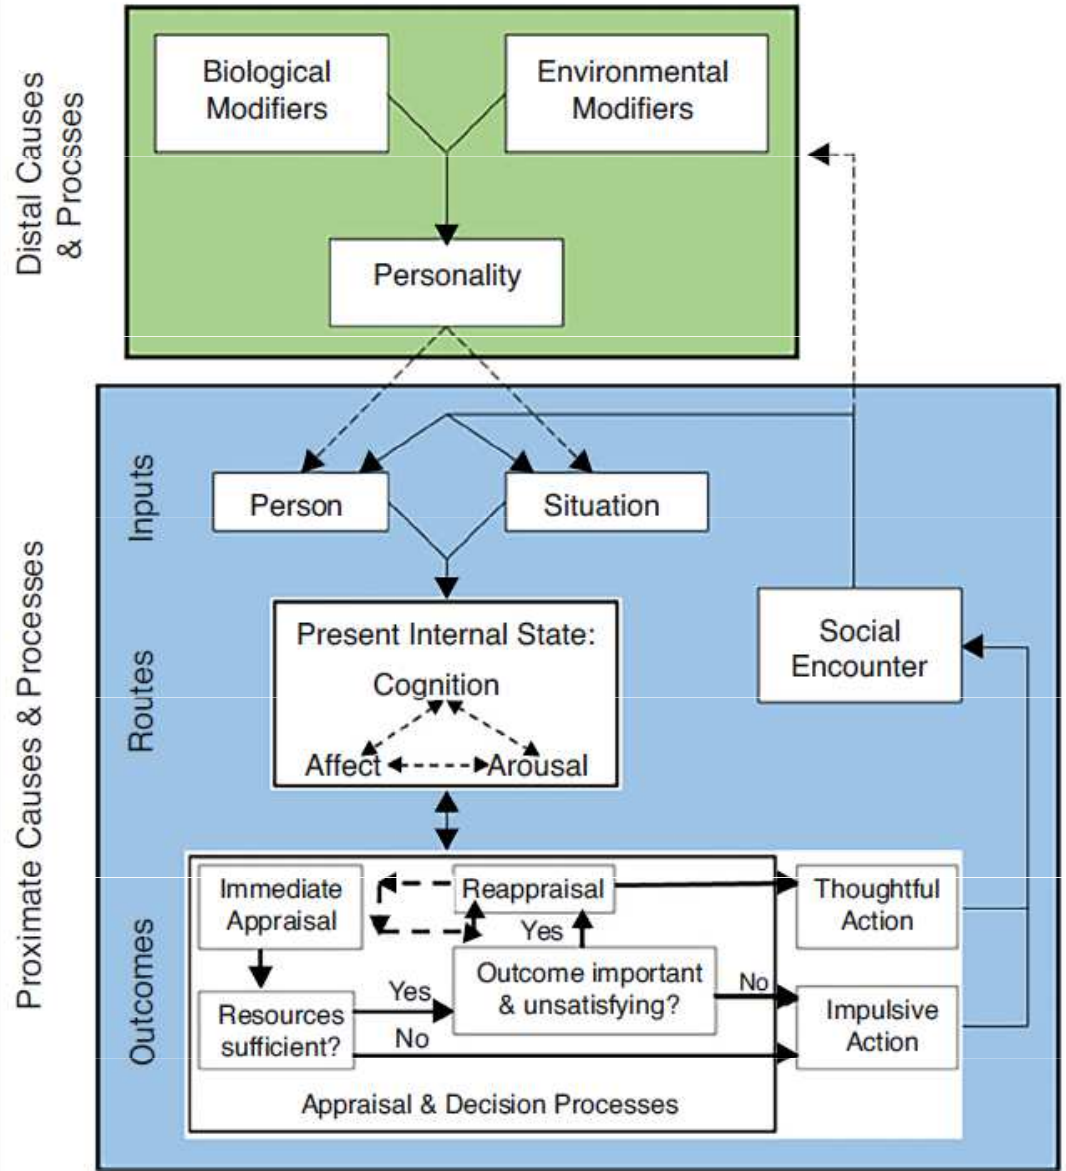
Distal Causes & Procsses

Biological Modifiers

Environmental Modifiers

Personality

Proximate Causes & Processes

Inputs

Person

Situation

Routes

Present Internal State:

Cognition

Affect

Arousal

Social Encounter

Outcomes

Immediate Appraisal

Reappraisal

Thoughtful Action

Yes

Outcome important & unsatisfying?

No

Resources sufficient?

Yes

No

Impulsive Action

Appraisal & Decision Processes